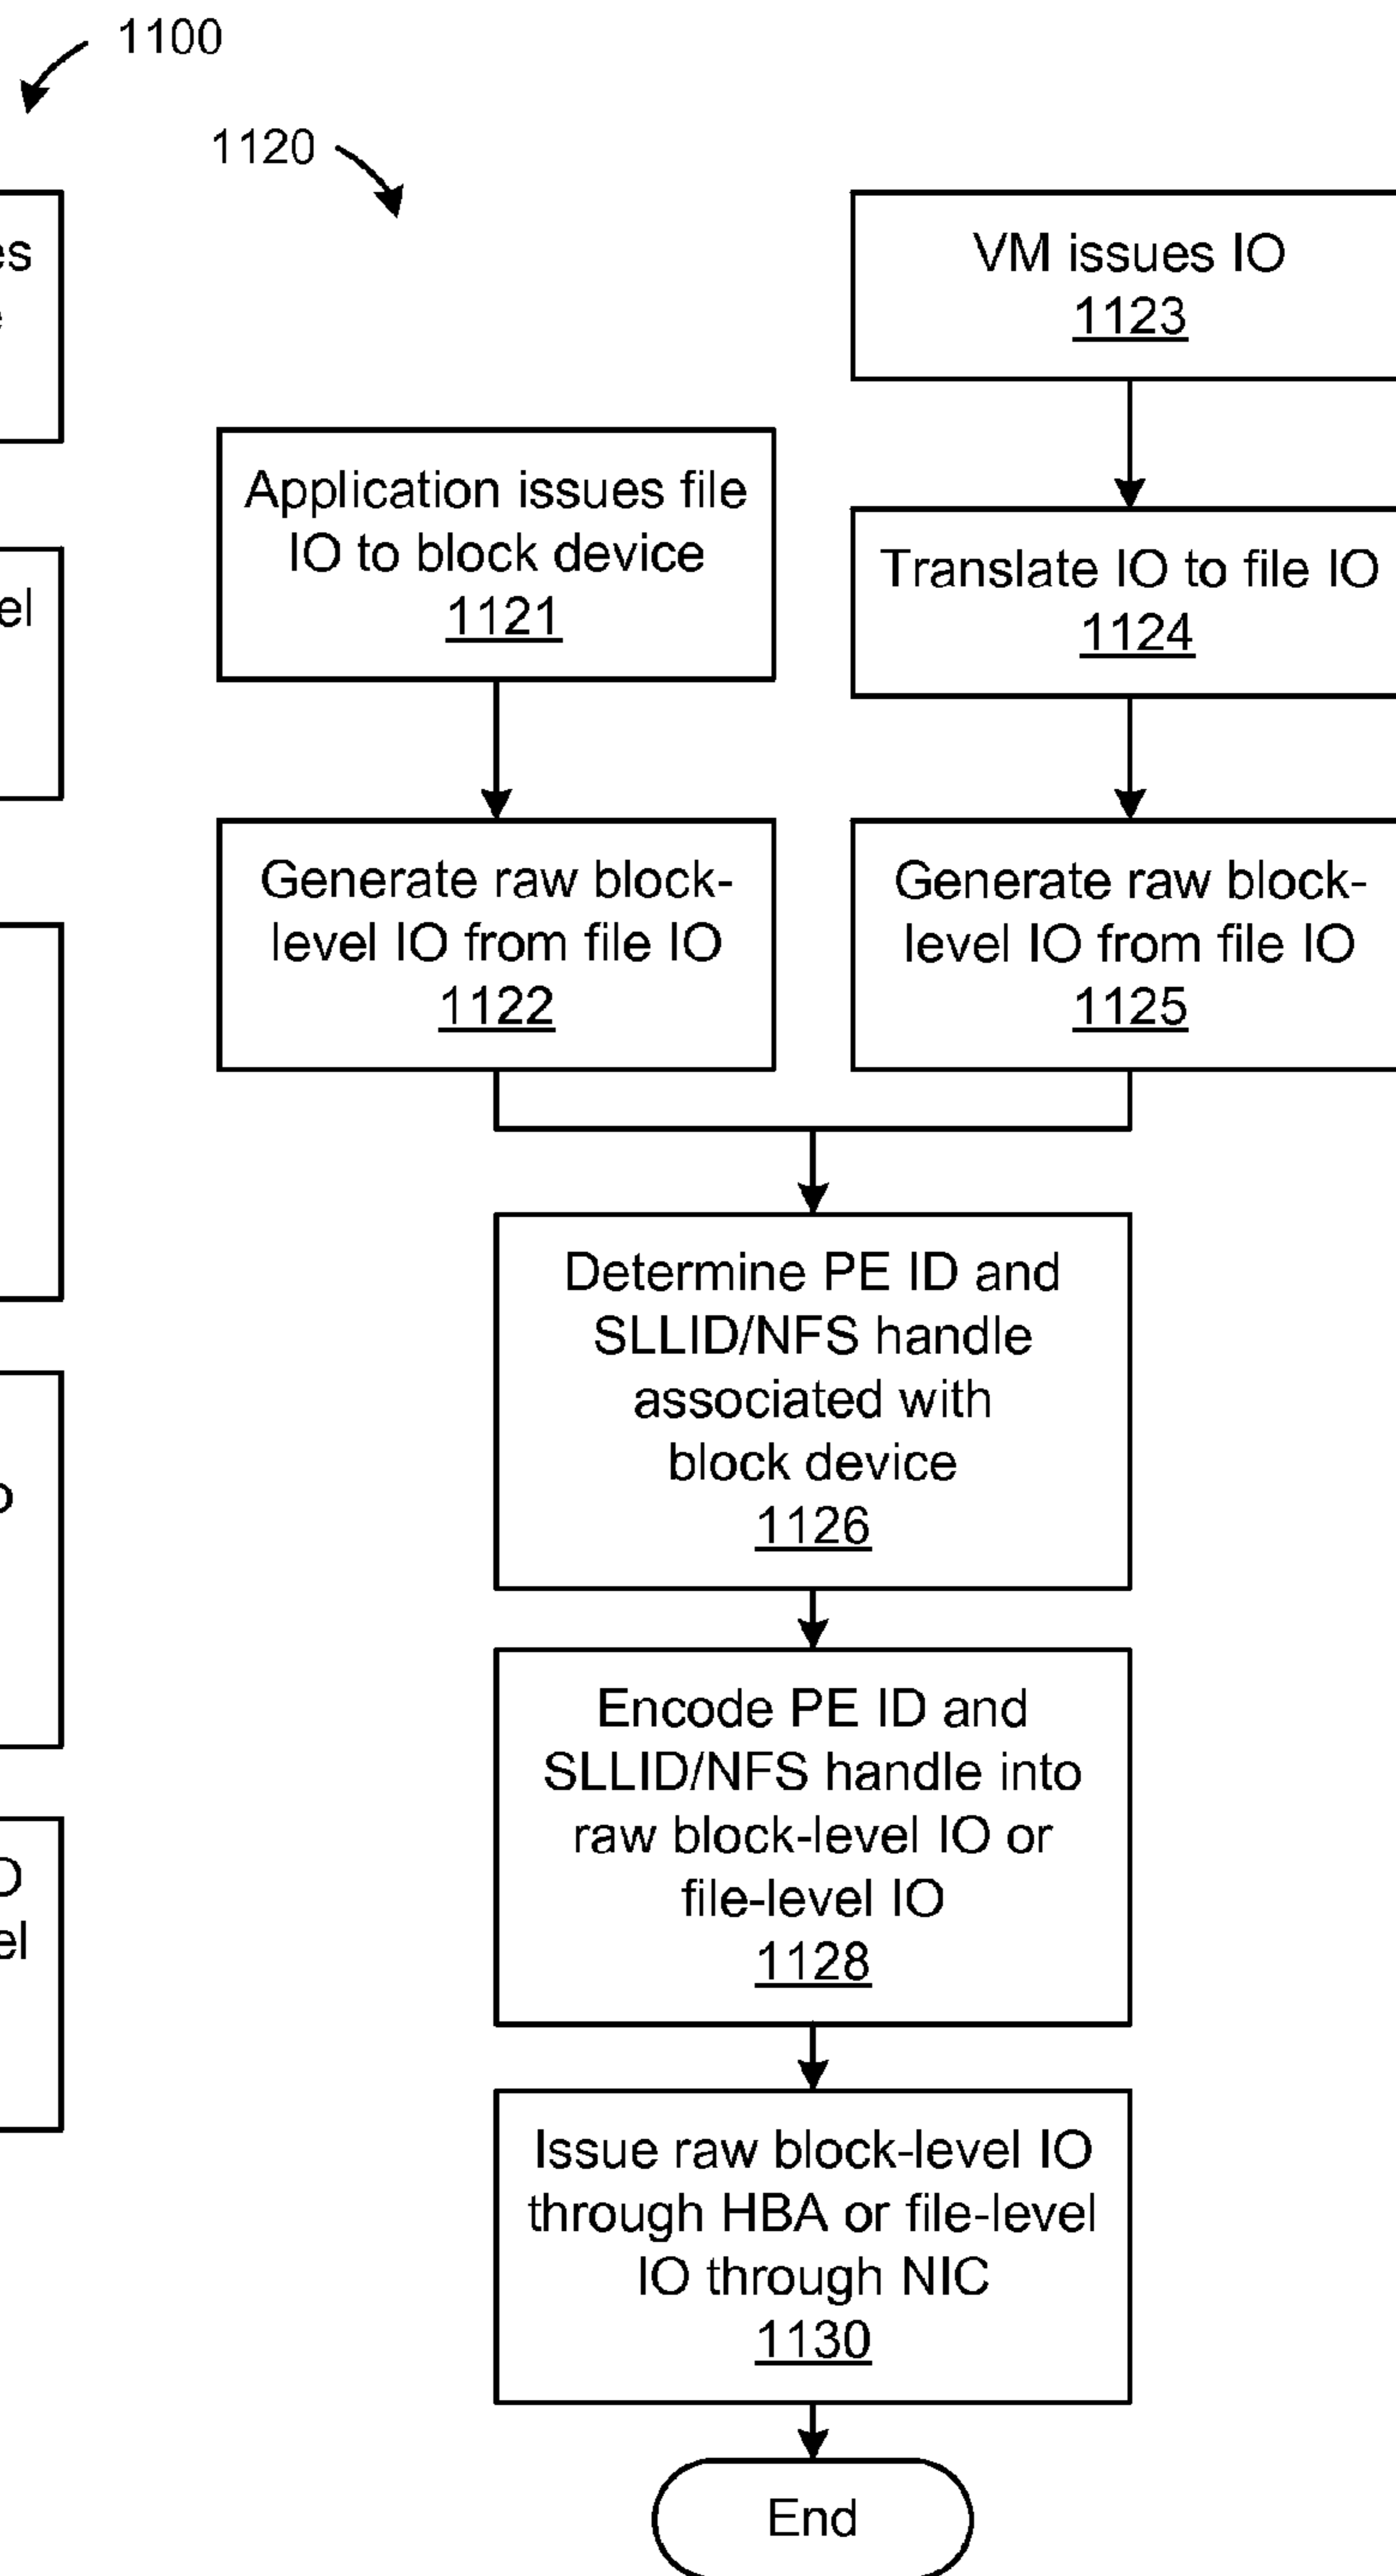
1100

1120

es
e

el

o

O
el

VM issues IO
1123

Application issues file IO to block device
1121

Translate IO to file IO
1124

Generate raw block-level IO from file IO
1122

Generate raw block-level IO from file IO
1125

Determine PE ID and SLLID/NFS handle associated with block device
1126

Encode PE ID and SLLID/NFS handle into raw block-level IO or file-level IO
1128

Issue raw block-level IO through HBA or file-level IO through NIC
1130

End